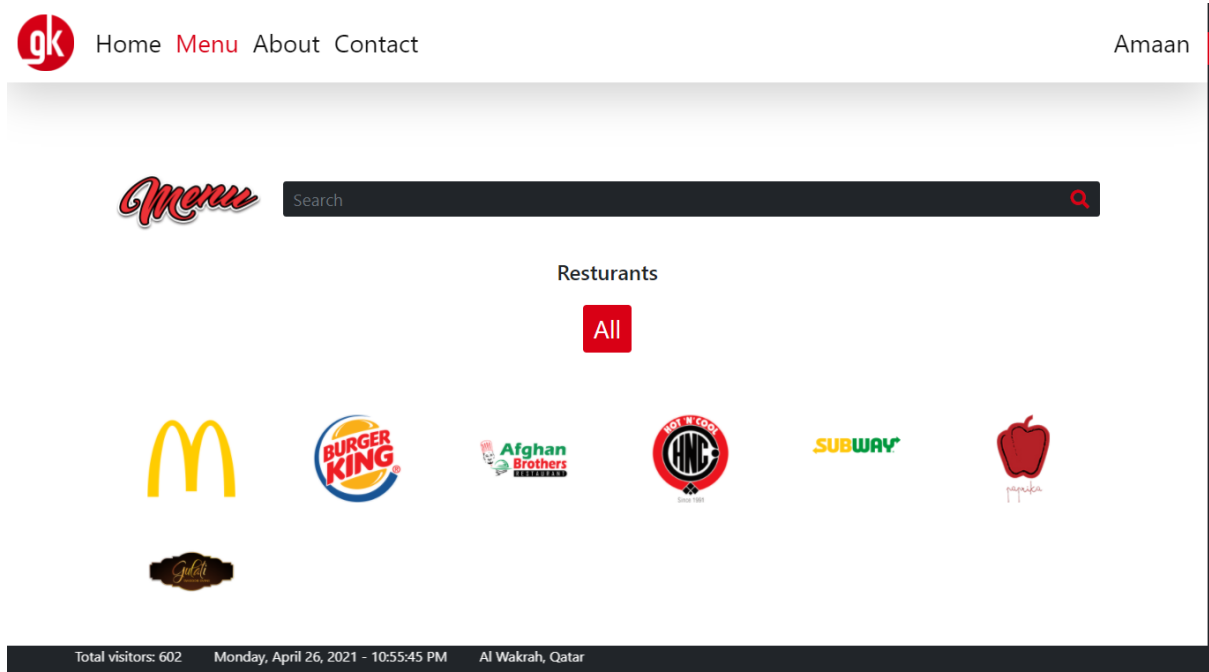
gk Home Menu About Contact Amaan

Menu

Search

Resturants

All

M

BURGER KING ®

Afghan Brothers RESTAURANT

HOT N' COOL HNC Since 1989

SUBWAY®

paprika

Gulati

Total visitors: 602 Monday, April 26, 2021 - 10:55:45 PM Al Wakrah, Qatar